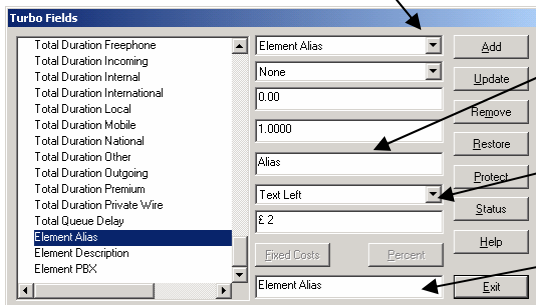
Turbo Fields

Total Duration Freephone
Total Duration Incoming
Total Duration Internal
Total Duration International
Total Duration Local
Total Duration Mobile
Total Duration National
Total Duration Other
Total Duration Outgoing
Total Duration Premium
Total Duration Private Wire
Total Queue Delay
Element Alias
Element Description
Element PBX

Element Alias
None
0.00
1.0000
Alias
Text Left
£ 2
Fixed Costs
Percent
Element Alias

Add
Update
Remove
Restore
Protect
Status
Help
Exit